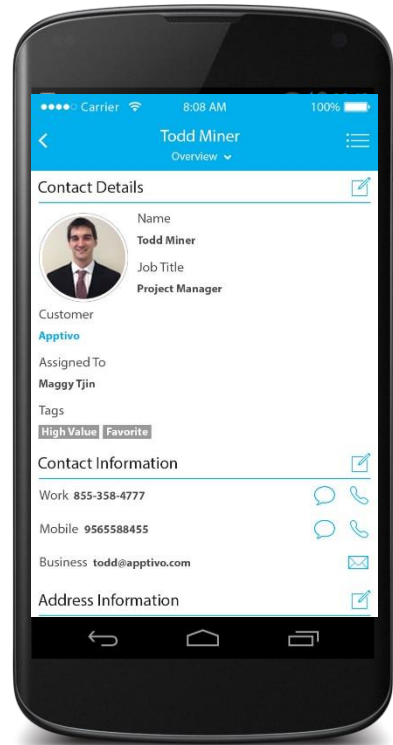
●●●●○ Carrier 8:08 AM 100%

Todd Miner
Overview

Contact Details

Name
Todd Miner

Job Title
Project Manager

Customer
Apptivo

Assigned To
Maggy Tjin

Tags
High Value Favorite

Contact Information

Work 855-358-4777

Mobile 9565588455

Business todd@apptivo.com

Address Information